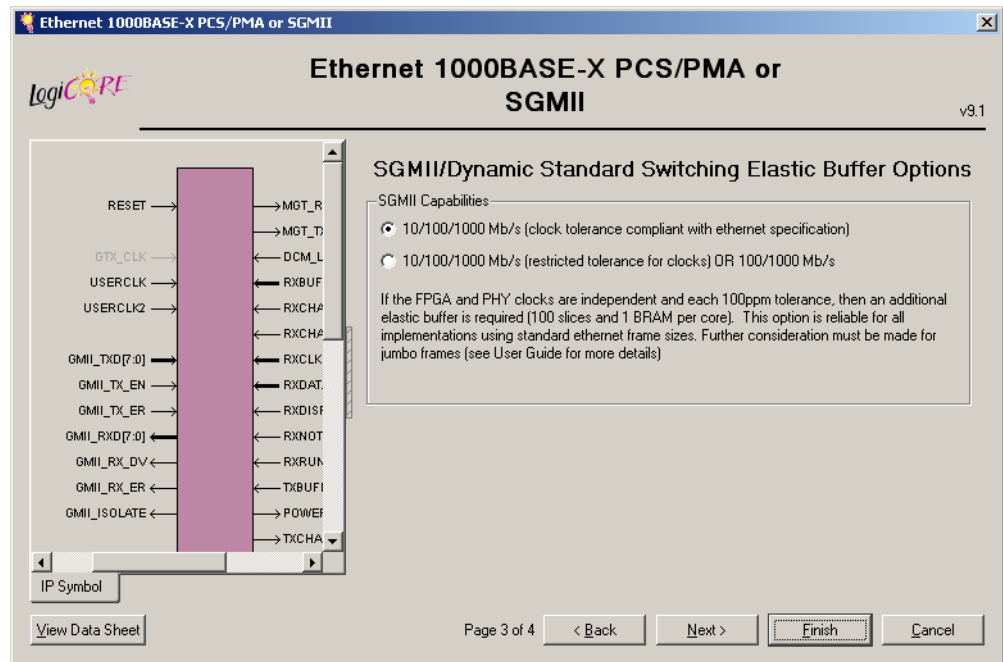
Ethernet 1000BASE-X PCS/PMA or SGMII

LogiCORE

Ethernet 1000BASE-X PCS/PMA or SGMII

v9.1

RESET
GTX_CLK
USERCLK
USERCLK2
GMII_TXD[7:0]
GMII_TX_EN
GMII_TX_ER
GMII_RXD[7:0]
GMII_RX_DV
GMII_RX_ER
GMII_ISOLATE

MGT_R
MGT_T
DCM_L
RXBUF
RXCHA
RXCHA
RXCLK
RXDAT
RXDISF
RXNOT
RXRUN
TXBUFI
POWEF
TXCHA

IP Symbol

SGMII/Dynamic Standard Switching Elastic Buffer Options

SGMII Capabilities

10/100/1000 Mb/s (clock tolerance compliant with ethernet specification)

10/100/1000 Mb/s (restricted tolerance for clocks) OR 100/1000 Mb/s

If the FPGA and PHY clocks are independent and each 100ppm tolerance, then an additional elastic buffer is required (100 slices and 1 BRAM per core). This option is reliable for all implementations using standard ethernet frame sizes. Further consideration must be made for jumbo frames (see User Guide for more details)

View Data Sheet

Page 3 of 4

< Back

Next >

Finish

Cancel